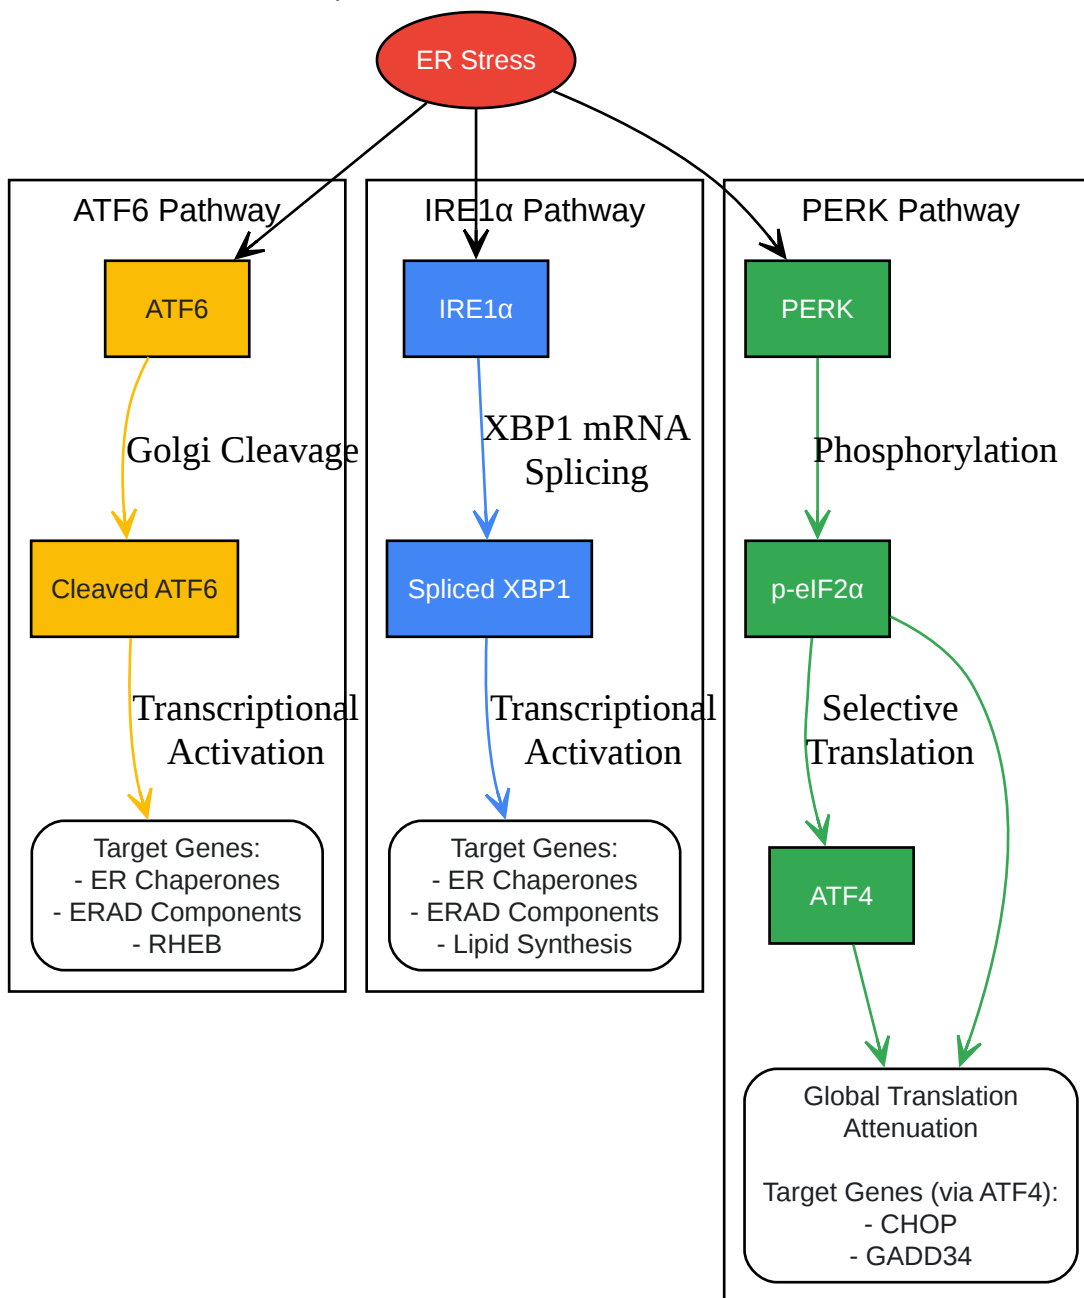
ER Stress

ATF6 Pathway

ATF6

Golgi Cleavage

Cleaved ATF6

Transcriptional Activation

Target Genes:
- ER Chaperones
- ERAD Components
- RHEB

IRE1α Pathway

IRE1α

XBP1 mRNA Splicing

Spliced XBP1

Transcriptional Activation

Target Genes:
- ER Chaperones
- ERAD Components
- Lipid Synthesis

PERK Pathway

PERK

Phosphorylation

p-eIF2α

Selective Translation

ATF4

Global Translation Attenuation

Target Genes (via ATF4):
- CHOP
- GADD34